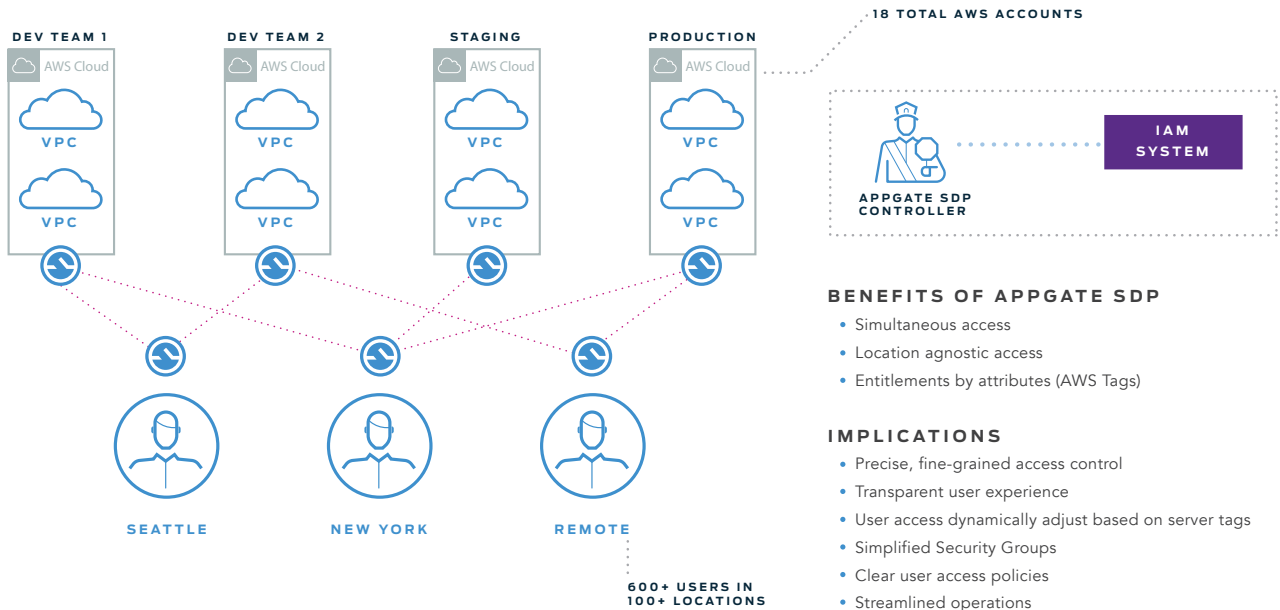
18 TOTAL AWS ACCOUNTS

DEV TEAM 1
AWS Cloud
VPC
VPC

DEV TEAM 2
AWS Cloud
VPC
VPC

STAGING
AWS Cloud
VPC
VPC

PRODUCTION
AWS Cloud
VPC
VPC

APPGATE SDP CONTROLLER

IAM SYSTEM

BENEFITS OF APPGATE SDP
• Simultaneous access
• Location agnostic access
• Entitlements by attributes (AWS Tags)

IMPLICATIONS
• Precise, fine-grained access control
• Transparent user experience
• User access dynamically adjust based on server tags
• Simplified Security Groups
• Clear user access policies
• Streamlined operations

SEATTLE
NEW YORK
REMOTE

600+ USERS IN 100+ LOCATIONS